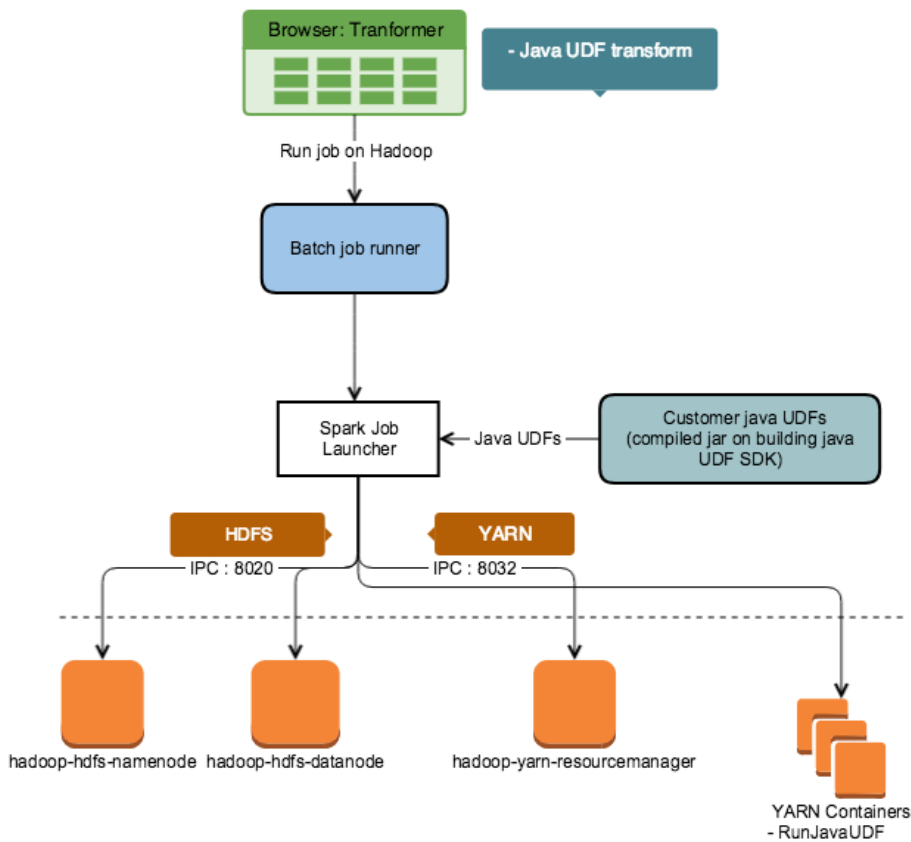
Browser: Tranformer

- Java UDF transform

Run job on Hadoop

Batch job runner

Spark Job Launcher

Java UDFs

Customer java UDFs (compiled jar on building java UDF SDK)

HDFS

YARN

IPC : 8020

IPC : 8032

hadoop-hdfs-namenode

hadoop-hdfs-datanode

hadoop-yarn-resourcemanager

YARN Containers
- RunJavaUDF